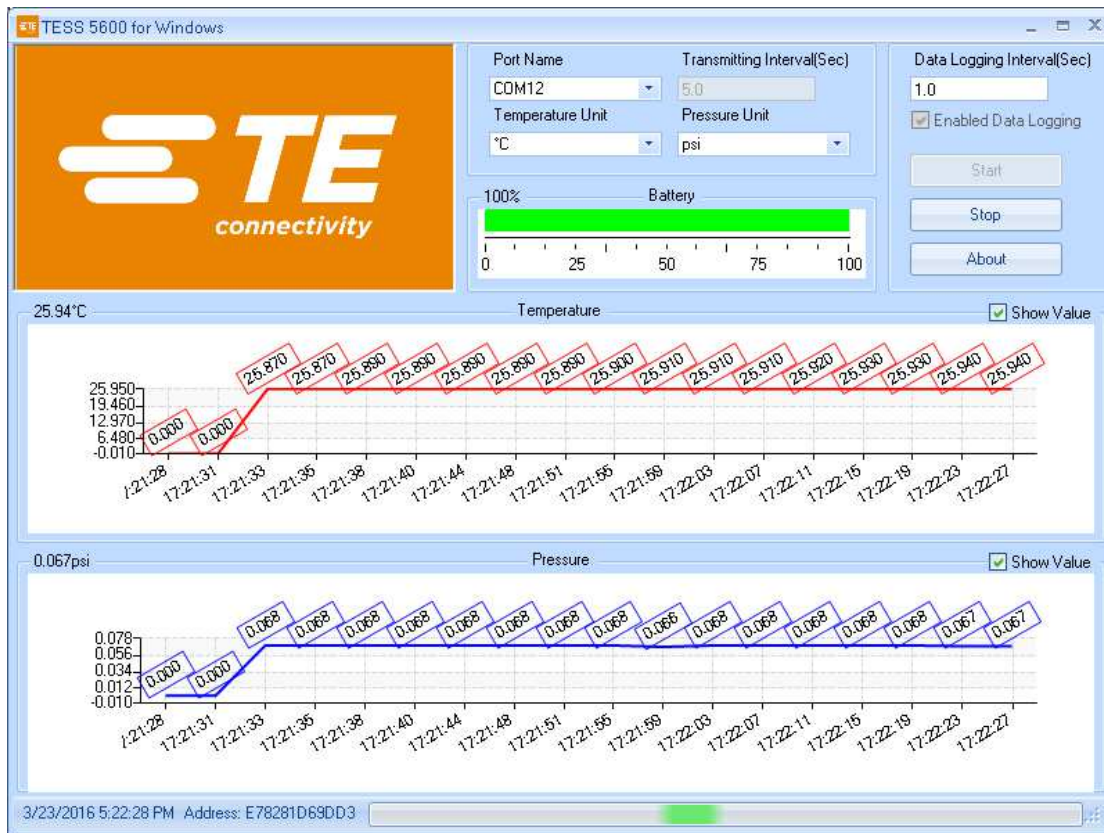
TESS 5600 for Windows

TE connectivity

Port Name
COM12
Transmitting Interval(Sec)
5.0
Temperature Unit
°C
Pressure Unit
psi

100%
Battery
0 25 50 75 100

Data Logging Interval(Sec)
1.0
Enabled Data Logging
Start
Stop
About

25.94°C
Temperature
Show Value

0.000 0.000 25.870 25.870 25.890 25.890 25.890 25.890 25.890 25.900 25.910 25.910 25.910 25.920 25.930 25.930 25.940 25.940

25.950
19.460
12.970
6.480
-0.010

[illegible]:21:28 17:21:31 17:21:33 17:21:35 17:21:38 17:21:40 17:21:44 17:21:48 17:21:51 17:21:55 17:21:59 17:22:03 17:22:07 17:22:11 17:22:15 17:22:19 17:22:23 17:22:27

0.067psi
Pressure
Show Value

0.000 0.000 0.068 0.068 0.068 0.068 0.068 0.068 0.068 0.068 0.066 0.068 0.068 0.068 0.068 0.068 0.067 0.067

0.078
0.056
0.034
0.012
-0.010

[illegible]:21:28 17:21:31 17:21:33 17:21:35 17:21:38 17:21:40 17:21:44 17:21:48 17:21:51 17:21:55 17:21:59 17:22:03 17:22:07 17:22:11 17:22:15 17:22:19 17:22:23 17:22:27

3/23/2016 5:22:28 PM Address: E78281D69DD3